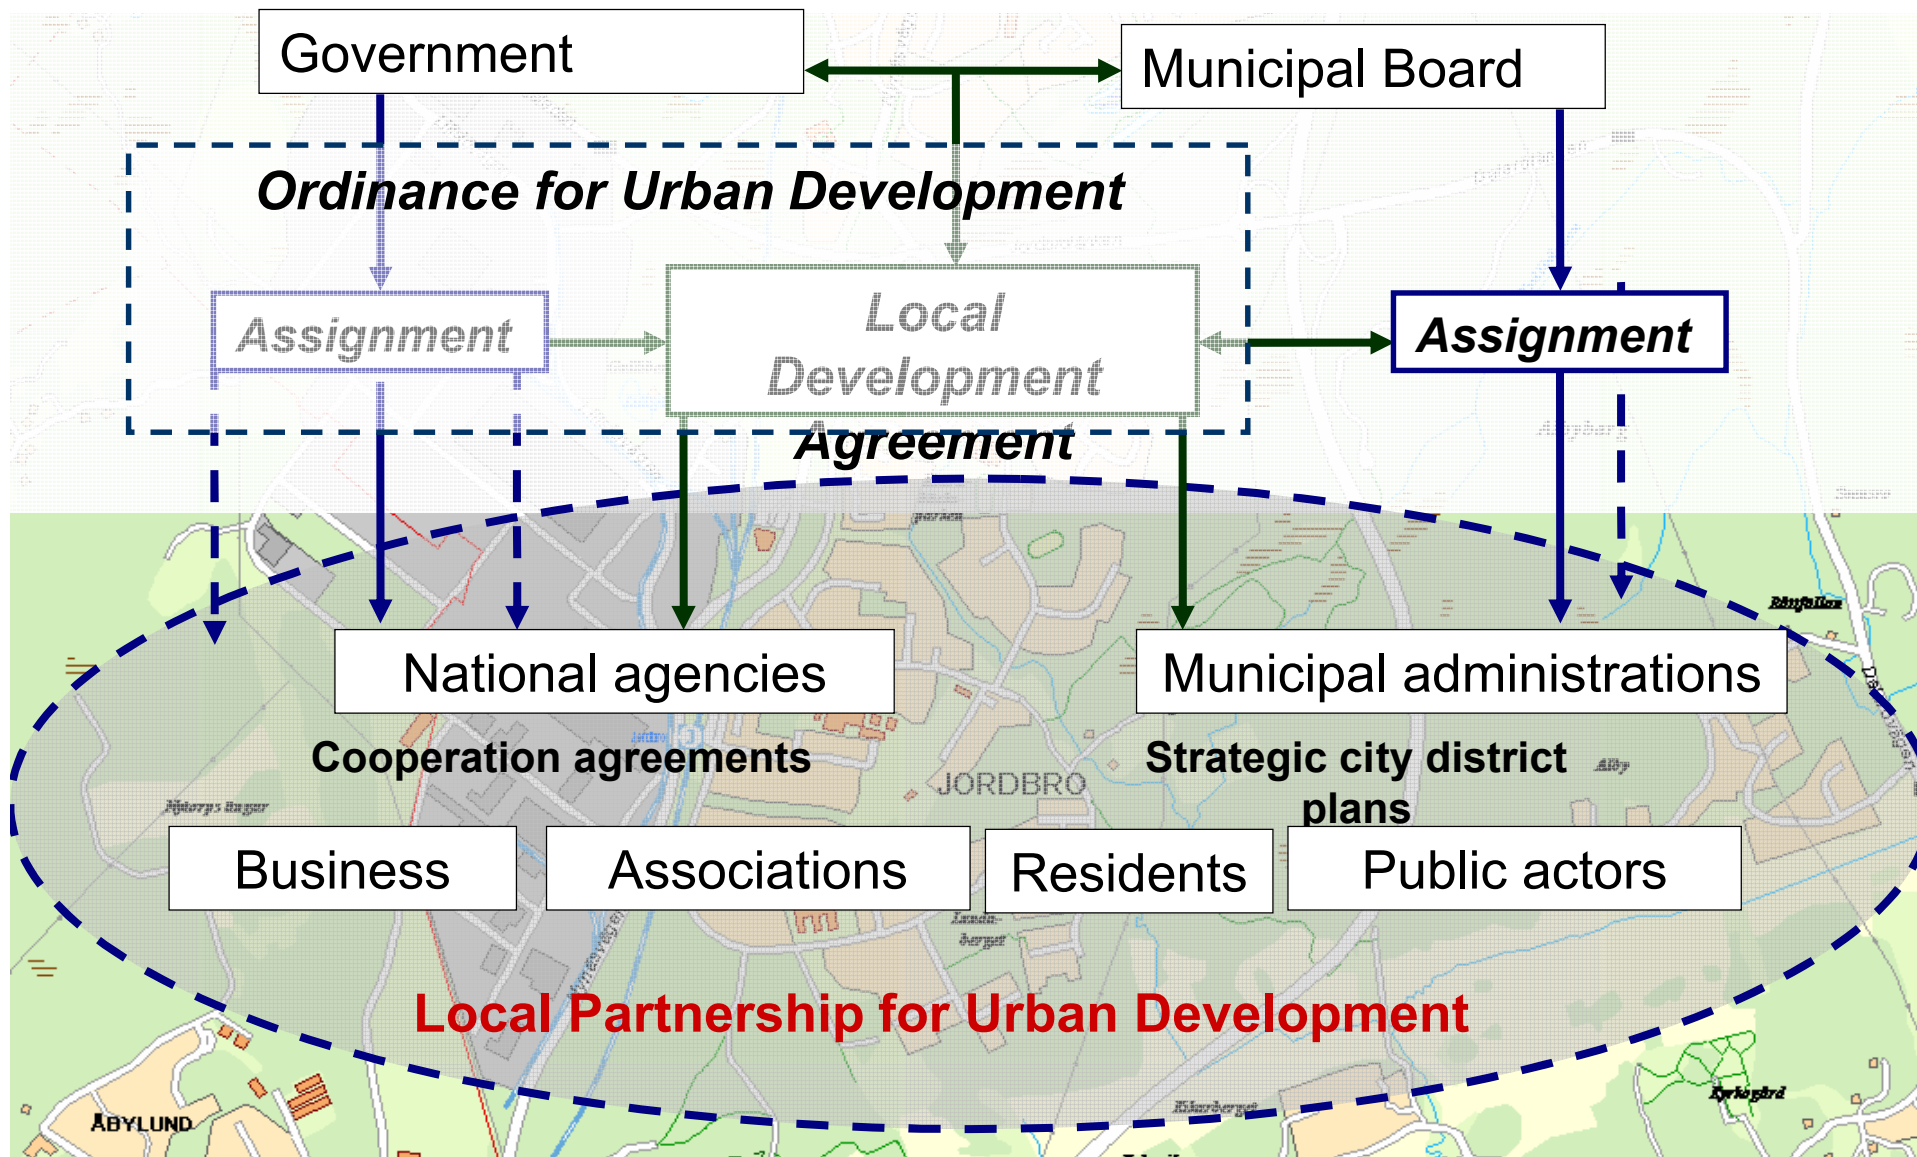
Government

Municipal Board

Ordinance for Urban Development

Assignment

Local Development Agreement

Assignment

National agencies

Municipal administrations

Cooperation agreements

JORDBRO

Strategic city district plans

Business

Associations

Residents

Public actors

Local Partnership for Urban Development

ÅBYLUND